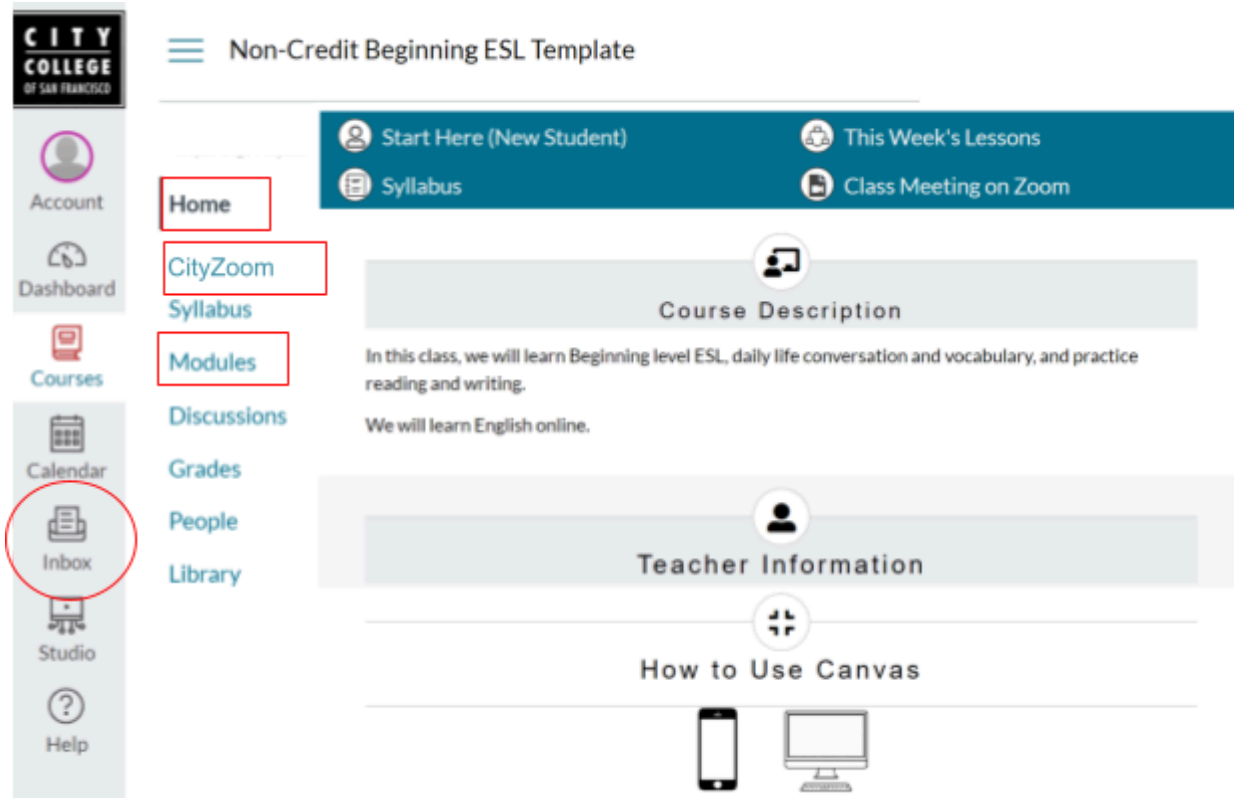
CITY COLLEGE OF SAN FRANCISCO

Account

Dashboard

Courses

Calendar

Inbox

Studio

Help

Non-Credit Beginning ESL Template

Home

CityZoom

Syllabus

Modules

Discussions

Grades

People

Library

Start Here (New Student)

This Week's Lessons

Syllabus

Class Meeting on Zoom

Course Description

In this class, we will learn Beginning level ESL, daily life conversation and vocabulary, and practice reading and writing.

We will learn English online.

Teacher Information

How to Use Canvas